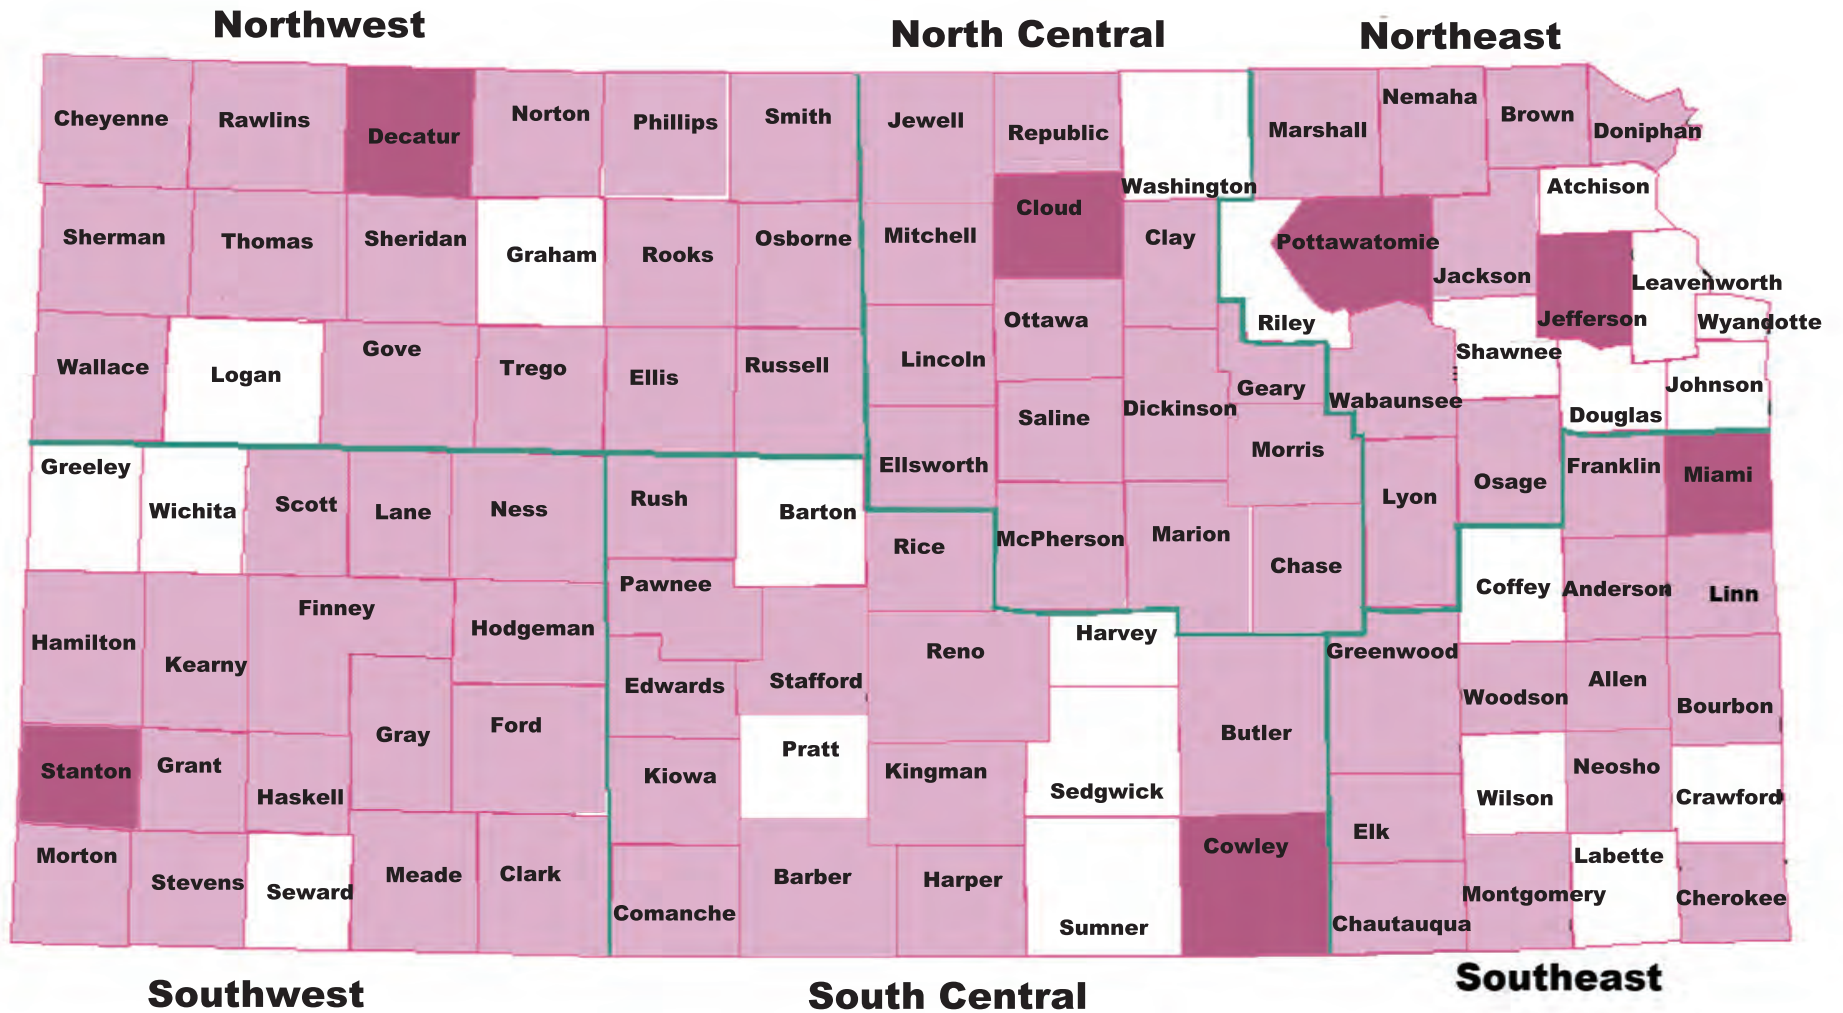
Northwest

North Central

Northeast

Cheyenne
Rawlins
Decatur
Norton
Phillips
Smith
Jewell
Republic
Washington
Marshall
Nemaha
Brown
Doniphan

Sherman
Thomas
Sheridan
Graham
Rooks
Osborne
Mitchell
Cloud
Clay
Pottawatomie
Jackson
Atchison
Jefferson
Leavenworth

Wallace
Logan
Gove
Trego
Ellis
Russell
Lincoln
Ottawa
Riley
Geary
Wabaunsee
Shawnee
Wyandotte
Johnson
Douglas

Saline
Dickinson
Morris

Greeley
Wichita
Scott
Lane
Ness
Rush
Barton
Ellsworth
Rice
McPherson
Marion
Chase
Lyon
Osage
Franklin
Miami

Hamilton
Kearny
Finney
Hodgeman
Pawnee
Coffey
Anderson
Linn

Edwards
Stafford
Reno
Harvey
Greenwood
Woodson
Allen
Bourbon

Stanton
Grant
Haskell
Gray
Ford
Kiowa
Pratt
Kingman
Sedgwick
Butler
Wilson
Neosho
Crawford

Morton
Stevens
Seward
Meade
Clark
Comanche
Barber
Harper
Sumner
Cowley
Elk
Chautauqua
Montgomery
Labette
Cherokee

Southwest

South Central

Southeast